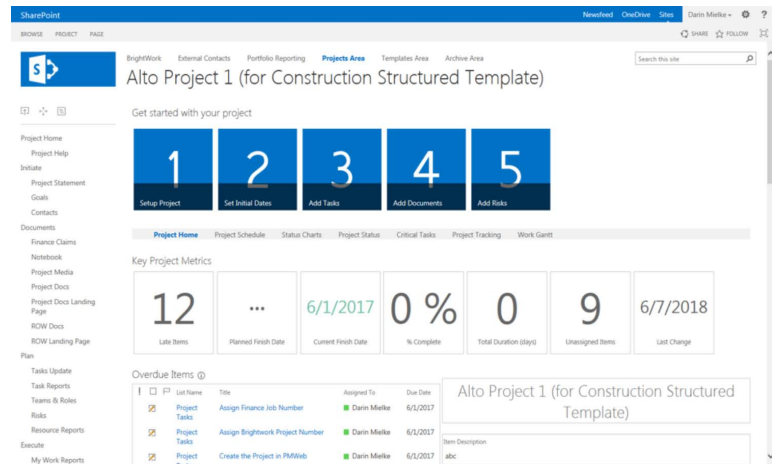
SharePoint
Newsfeed OneDrive Sites Darin Mielke ⚙ ?
BROWSE PROJECT PAGE
SHARE FOLLOW

BrightWork External Contacts Portfolio Reporting Projects Area Templates Area Archive Area
Search this site
Alto Project 1 (for Construction Structured Template)

Project Home
Project Help
Initiate
Project Statement
Goals
Contacts
Documents
Finance Claims
Notebook
Project Media
Project Docs
Project Docs Landing Page
ROW Docs
ROW Landing Page
Plan
Tasks Update
Task Reports
Teams & Roles
Risks
Resource Reports
Execute
My Work Reports

Get started with your project

1 Setup Project
2 Set Initial Dates
3 Add Tasks
4 Add Documents
5 Add Risks

Project Home Project Schedule Status Charts Project Status Critical Tasks Project Tracking Work Gantt

Key Project Metrics

| 12 | ... | 6/1/2017 | 0 % | 0 | 9 | 6/7/2018 |
|---|---|---|---|---|---|---|
| Late Items | Planned Finish Date | Current Finish Date | % Complete | Total Duration (days) | Unassigned Items | Last Change |

Overdue Items

| ! | | | List Name | Title | Assigned To | Due Date |
|---|---|---|---|---|---|---|
| | | | Project Tasks | Assign Finance Job Number | Darin Mielke | 6/1/2017 |
| | | | Project Tasks | Assign Brightwork Project Number | Darin Mielke | 6/1/2017 |
| | | | Project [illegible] | Create the Project in PMWeb | Darin Mielke | 6/1/2017 |

Alto Project 1 (for Construction Structured Template)

Item Description
abc